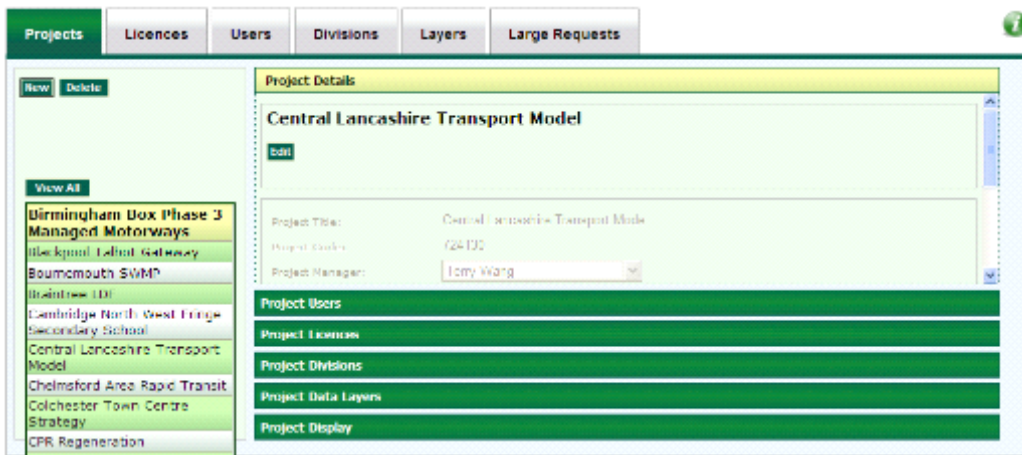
Projects
Licences
Users
Divisions
Layers
Large Requests

New
Delete

View All

Birmingham Box Phase 3 Managed Motorways
Blackpool Talbot Gateway
Bournemouth SWMP
Braintree LDF
Cambridge North West Fringe Secondary School
Central Lancashire Transport Model
Chelmsford Area Rapid Transit
Colchester Town Centre Strategy
CPR Regeneration

Project Details

Central Lancashire Transport Model

Edit

Project Title: Central Lancashire Transport Mode
Project Code: 724100
Project Manager: Terry Wang

Project Users
Project Licences
Project Divisions
Project Data Layers
Project Display